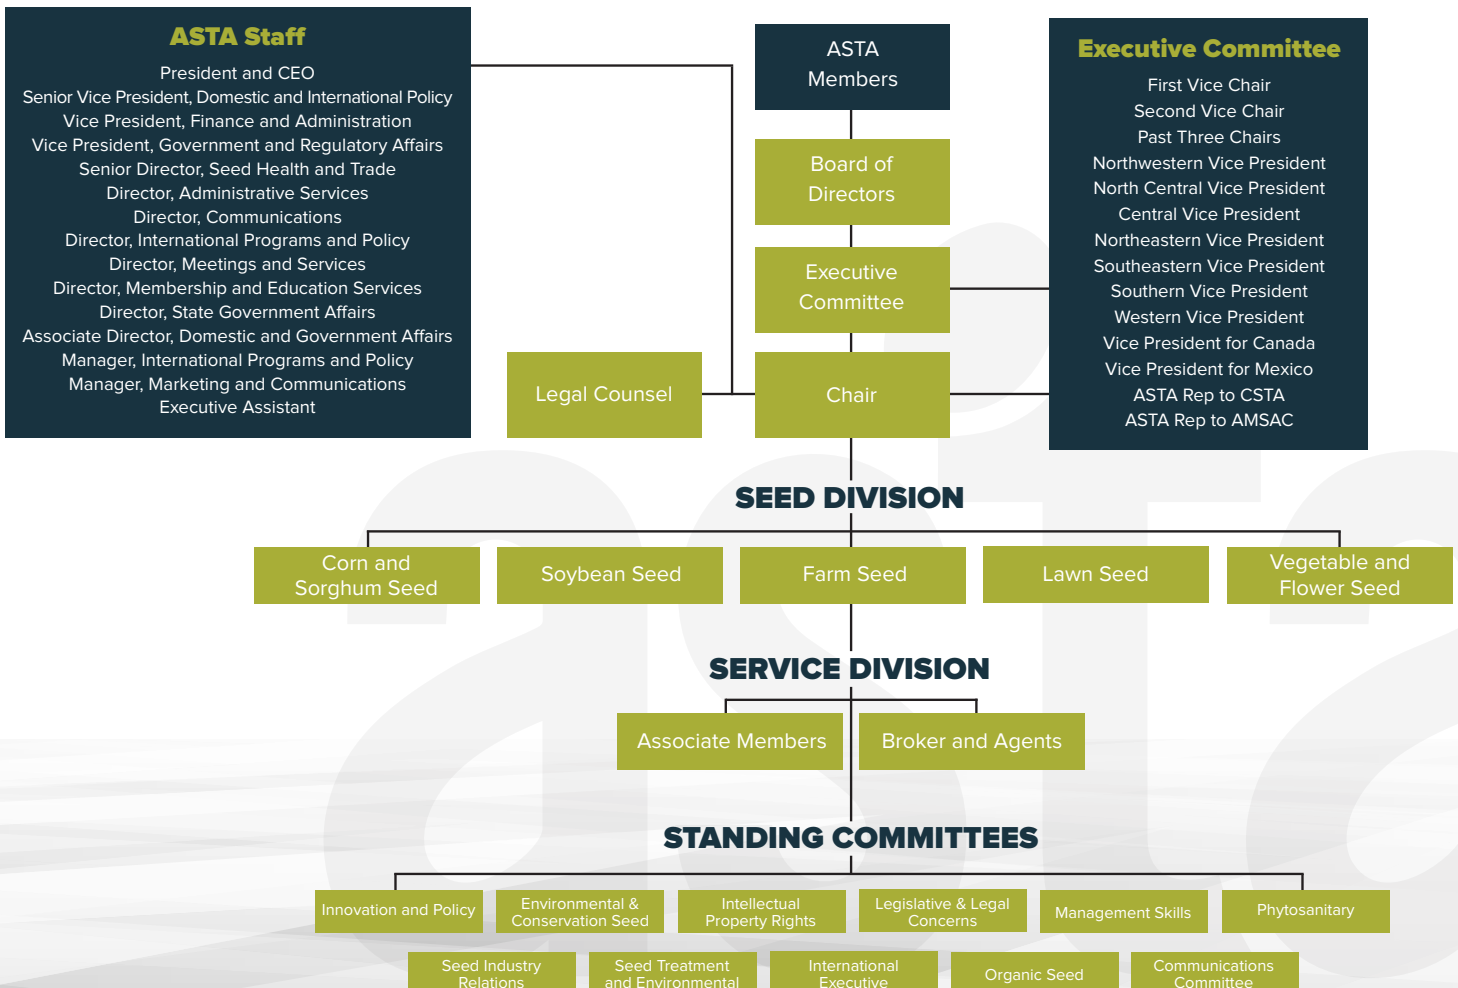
ASTA Staff

President and CEO
Senior Vice President, Domestic and International Policy
Vice President, Finance and Administration
Vice President, Government and Regulatory Affairs
Senior Director, Seed Health and Trade
Director, Administrative Services
Director, Communications
Director, International Programs and Policy
Director, Meetings and Services
Director, Membership and Education Services
Director, State Government Affairs
Associate Director, Domestic and Government Affairs
Manager, International Programs and Policy
Manager, Marketing and Communications
Executive Assistant

ASTA Members

Board of Directors

Executive Committee

Legal Counsel

Chair

Executive Committee

First Vice Chair
Second Vice Chair
Past Three Chairs
Northwestern Vice President
North Central Vice President
Central Vice President
Northeastern Vice President
Southeastern Vice President
Southern Vice President
Western Vice President
Vice President for Canada
Vice President for Mexico
ASTA Rep to CSTA
ASTA Rep to AMSAC

SEED DIVISION

Corn and Sorghum Seed

Soybean Seed

Farm Seed

Lawn Seed

Vegetable and Flower Seed

SERVICE DIVISION

Associate Members

Broker and Agents

STANDING COMMITTEES

Innovation and Policy

Environmental & Conservation Seed

Intellectual Property Rights

Legislative & Legal Concerns

Management Skills

Phytosanitary

Seed Industry Relations

Seed Treatment and Environmental

International Executive

Organic Seed

Communications Committee